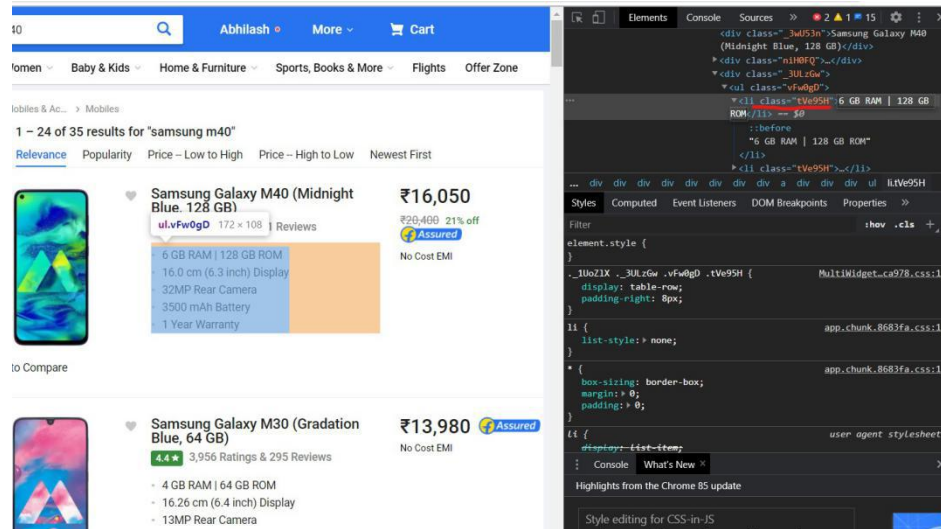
40

Abhilash • More Cart

omen Baby & Kids Home & Furniture Sports, Books & More Flights Offer Zone

obiles & Ac... > Mobiles

1 – 24 of 35 results for "samsung m40"

Relevance Popularity Price -- Low to High Price -- High to Low Newest First

Samsung Galaxy M40 (Midnight Blue, 128 GB)

ul.vFw0gD 172 × 108

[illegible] Reviews

₹16,050

~~₹20,400~~ 21% off

Assured

No Cost EMI

6 GB RAM | 128 GB ROM
16.0 cm (6.3 inch) Display
32MP Rear Camera
3500 mAh Battery
1 Year Warranty

to Compare

Samsung Galaxy M30 (Gradation Blue, 64 GB)

4.4 ★ 3,956 Ratings & 295 Reviews

₹13,980 Assured

No Cost EMI

4 GB RAM | 64 GB ROM
16.26 cm (6.4 inch) Display
13MP Rear Camera

Elements Console Sources » 2 1 15

<div class="_3wU53n">Samsung Galaxy M40 (Midnight Blue, 128 GB)</div>
<div class="niH0FQ">…</div>
<div class="_3ULzGw">
<ul class="vFw0gD">
<li class="tVe95H">6 GB RAM | 128 GB ROM</li> == $0
::before
"6 GB RAM | 128 GB ROM"
</li>
<li class="tVe95H">…</li>

... div div div div div div div div a div div div ul li.tVe95H

Styles Computed Event Listeners DOM Breakpoints Properties »

Filter :hov .cls +

element.style {
}

._1UoZlX ._3ULzGw .vFw0gD .tVe95H { MultiWidget…ca978.css:1
display: table-row;
padding-right: 8px;
}

li { app.chunk.8683fa.css:1
list-style: none;
}

* { app.chunk.8683fa.css:1
box-sizing: border-box;
margin: 0;
padding: 0;
}

li { user agent stylesheet
display: list-item;

Console What's New ×

Highlights from the Chrome 85 update

Style editing for CSS-in-JS